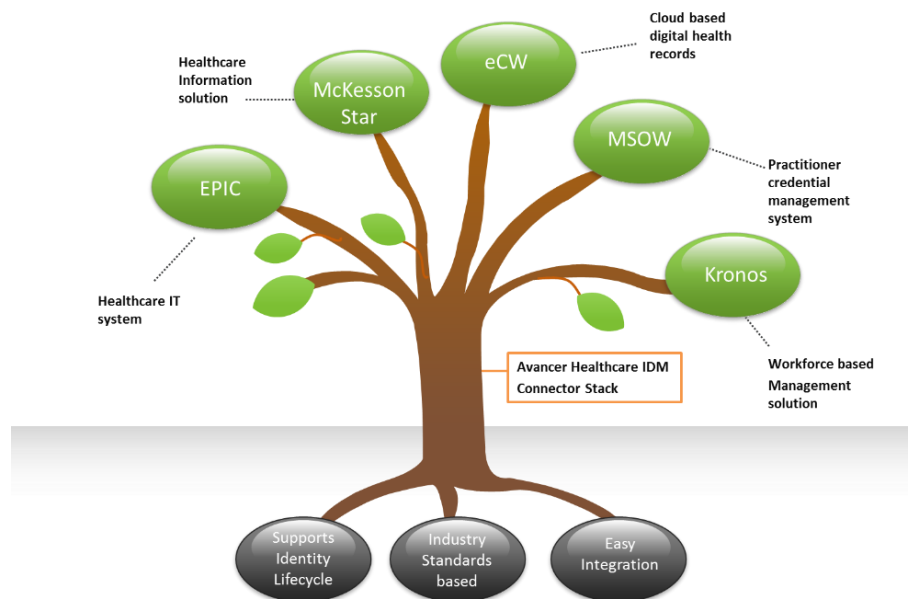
Cloud based digital health records

Healthcare Information solution

eCW

McKesson Star

MSOW

Practitioner credential management system

EPIC

Kronos

Healthcare IT system

Avancer Healthcare IDM Connector Stack

Workforce based Management solution

Supports Identity Lifecycle

Industry Standards based

Easy Integration